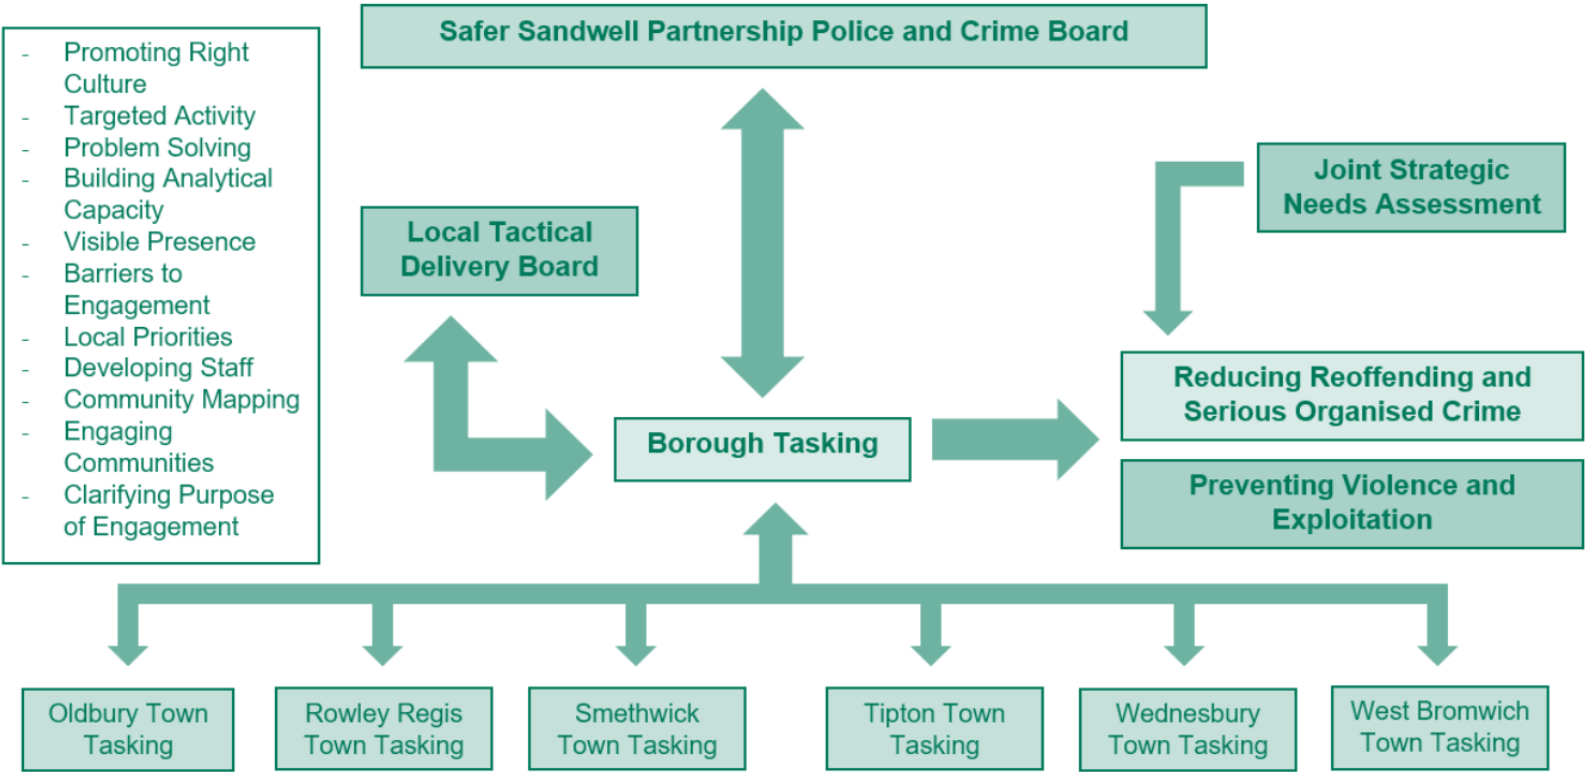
- Promoting Right Culture
- Targeted Activity
- Problem Solving
- Building Analytical Capacity
- Visible Presence
- Barriers to Engagement
- Local Priorities
- Developing Staff
- Community Mapping
- Engaging Communities
- Clarifying Purpose of Engagement

Safer Sandwell Partnership Police and Crime Board

Local Tactical Delivery Board

Joint Strategic Needs Assessment

Borough Tasking

Reducing Reoffending and Serious Organised Crime

Preventing Violence and Exploitation

Oldbury Town Tasking

Rowley Regis Town Tasking

Smethwick Town Tasking

Tipton Town Tasking

Wednesbury Town Tasking

West Bromwich Town Tasking